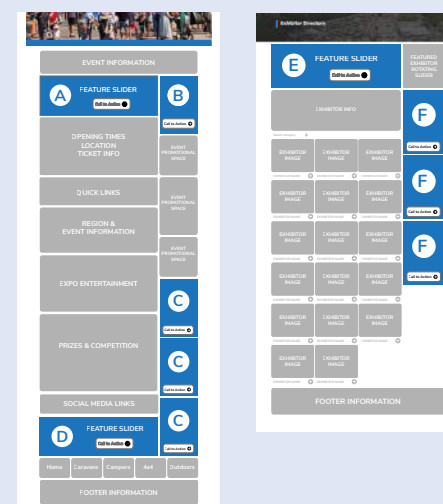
EVENT INFORMATION

A FEATURE SLIDER Call to Action

B Call to Action

OPENING TIMES LOCATION TICKET INFO

EVENT PROMOTIONAL SPACE

QUICK LINKS

EVENT PROMOTIONAL SPACE

REGION & EVENT INFORMATION

EVENT PROMOTIONAL SPACE

EXPO ENTERTAINMENT

C Call to Action

PRIZES & COMPETITION

C Call to Action

SOCIAL MEDIA LINKS

C Call to Action

D FEATURE SLIDER Call to Action

Home | Caravans | Campers | 4x4 | Outdoors

FOOTER INFORMATION

Exhibitor Directory

E FEATURE SLIDER Call to Action

FEATURED EXHIBITOR ROTATING SLIDER

EXHIBITOR INFO

F Call to Action

EXHIBITOR IMAGE | EXHIBITOR IMAGE | EXHIBITOR IMAGE

F Call to Action

EXHIBITOR IMAGE | EXHIBITOR IMAGE | EXHIBITOR IMAGE

EXHIBITOR IMAGE | EXHIBITOR IMAGE | EXHIBITOR IMAGE

F Call to Action

EXHIBITOR IMAGE | EXHIBITOR IMAGE | EXHIBITOR IMAGE

EXHIBITOR IMAGE | EXHIBITOR IMAGE | EXHIBITOR IMAGE

EXHIBITOR IMAGE | EXHIBITOR IMAGE

FOOTER INFORMATION